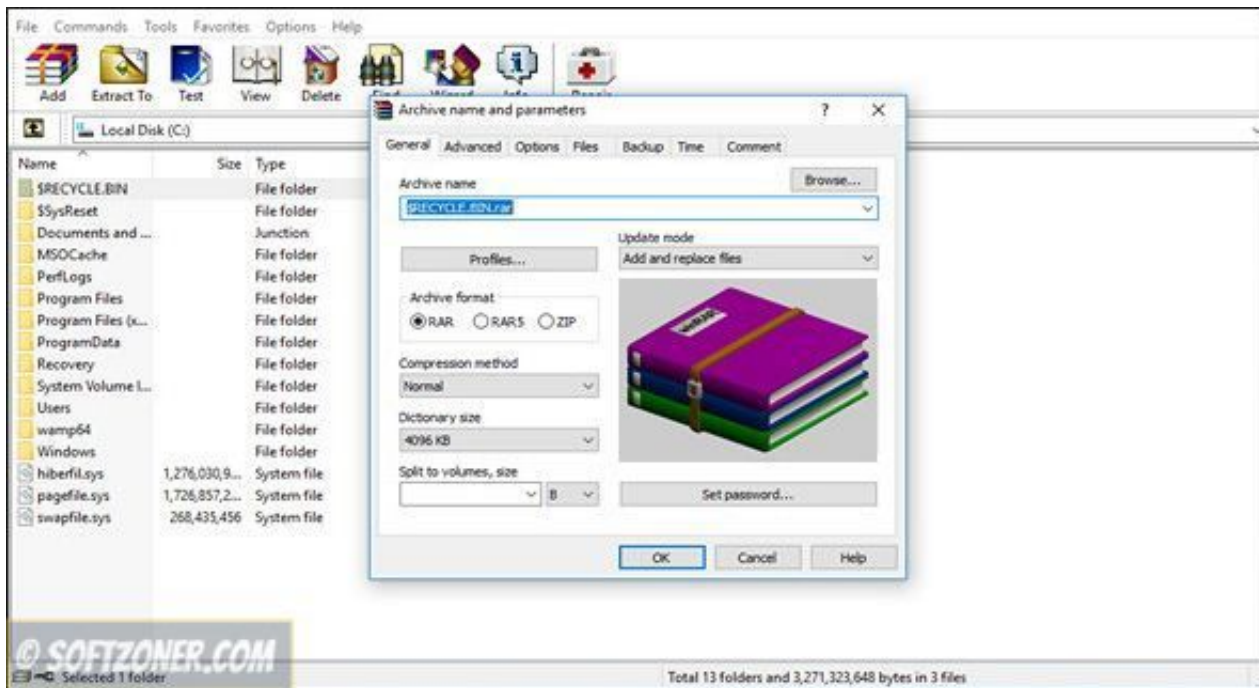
File Commands Tools Favorites Options Help

Add Extract To Test View Delete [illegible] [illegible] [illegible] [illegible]

Local Disk (C:)

| Name | Size | Type |
|---|---|---|
| $RECYCLE.BIN | | File folder |
| $SysReset | | File folder |
| Documents and ... | | Junction |
| MSOCache | | File folder |
| PerfLogs | | File folder |
| Program Files | | File folder |
| Program Files (x... | | File folder |
| ProgramData | | File folder |
| Recovery | | File folder |
| System Volume I... | | File folder |
| Users | | File folder |
| wamp64 | | File folder |
| Windows | | File folder |
| hiberfil.sys | 1,276,030,9... | System file |
| pagefile.sys | 1,726,857,2... | System file |
| swapfile.sys | 268,435,456 | System file |

Archive name and parameters ? X

General Advanced Options Files Backup Time Comment

Archive name Browse...

$RECYCLE.BIN.rar

Update mode

Profiles... Add and replace files

Archive format

RAR RAR5 ZIP

Compression method

Normal

Dictionary size

4096 KB

Split to volumes, size

B

Set password...

OK Cancel Help

© SOFTZONER.COM

Selected 1 folder

Total 13 folders and 3,271,323,648 bytes in 3 files